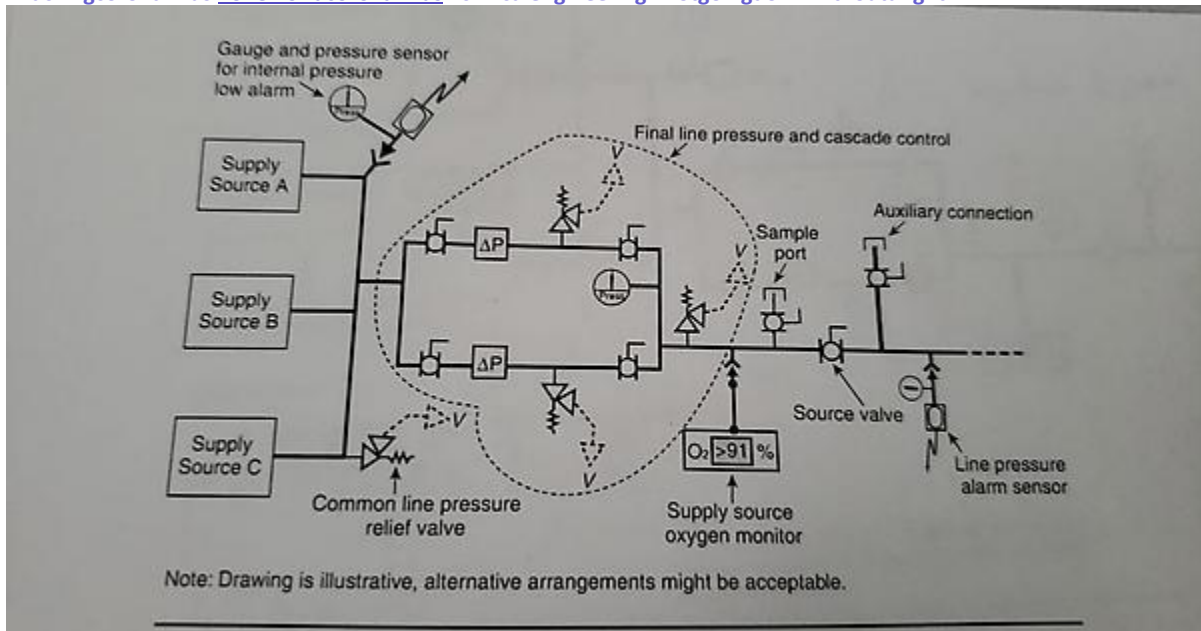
Gauge and pressure sensor for internal pressure low alarm

Press

Supply Source A

Supply Source B

Supply Source C

Final line pressure and cascade control

V

$\Delta P$

$\Delta P$

Press

V

V

V

Sample port

Auxiliary connection

Source valve

Line pressure alarm sensor

$O_2$ >91 %

Common line pressure relief valve

Supply source oxygen monitor

Note: Drawing is illustrative, alternative arrangements might be acceptable.